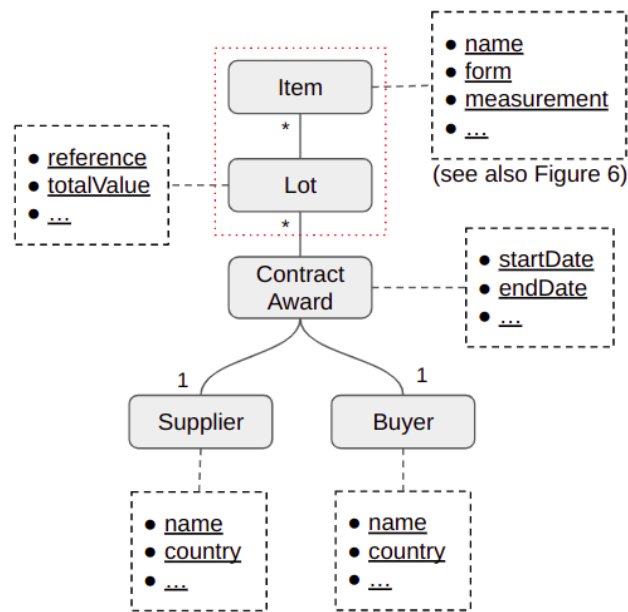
• name
• form
• measurement
• ...

Item

*

• reference
• totalValue
• ...

Lot

(see also Figure 6)

*

Contract Award

• startDate
• endDate
• ...

1

1

Supplier

Buyer

• name
• country
• ...

• name
• country
• ...